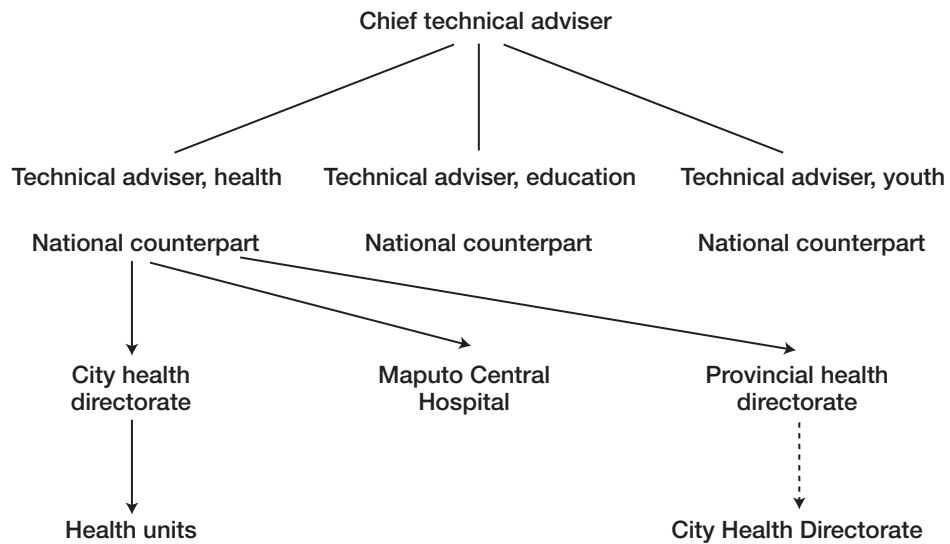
Chief technical adviser

Technical adviser, health

Technical adviser, education

Technical adviser, youth

National counterpart

National counterpart

National counterpart

City health directorate

Maputo Central Hospital

Provincial health directorate

Health units

City Health Directorate